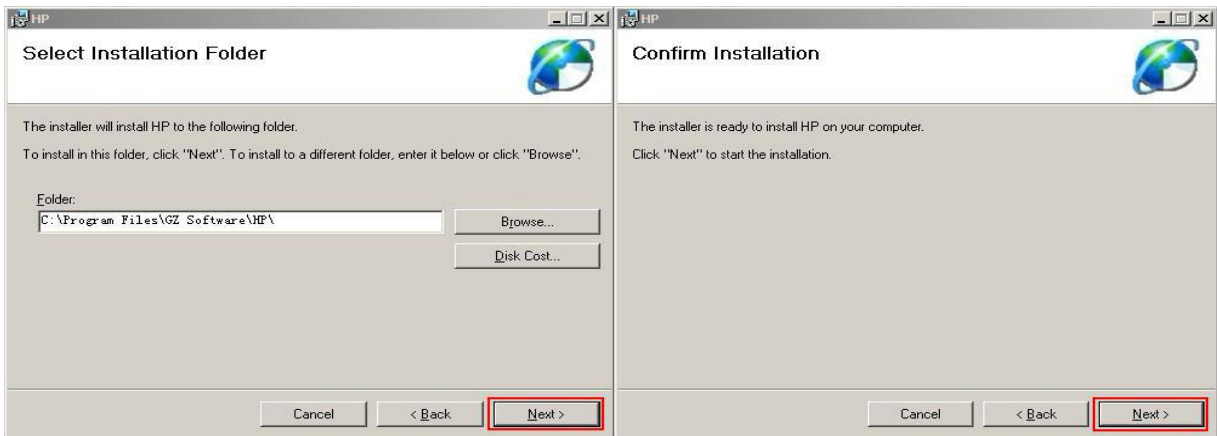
HP

Select Installation Folder

The installer will install HP to the following folder.

To install in this folder, click "Next". To install to a different folder, enter it below or click "Browse".

Folder:

C:\Program Files\GZ Software\HP\

Browse...

Disk Cost...

Cancel

< Back

Next >

HP

Confirm Installation

The installer is ready to install HP on your computer.

Click "Next" to start the installation.

Cancel

< Back

Next >